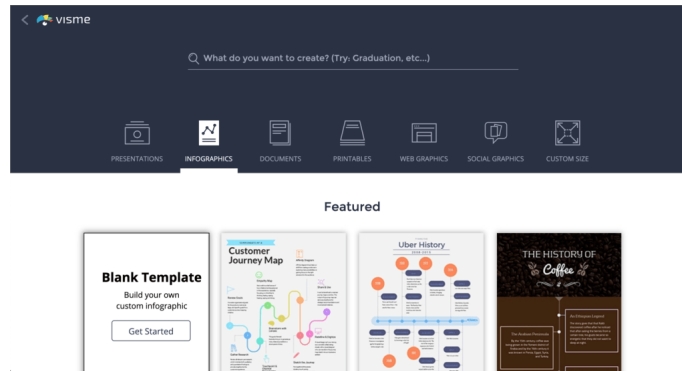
visme

What do you want to create? (Try: Graduation, etc...)

PRESENTATIONS
INFOGRAPHICS
DOCUMENTS
PRINTABLES
WEB GRAPHICS
SOCIAL GRAPHICS
CUSTOM SIZE

Featured

Blank Template

Build your own custom infographic

Get Started

Customer Journey Map

Uber History

THE HISTORY OF Coffee